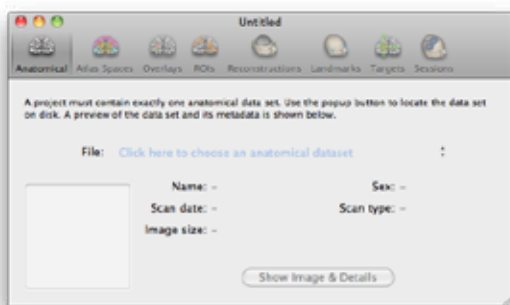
Untitled

Anatomical Atlas Spaces Overlays ROIs Reconstructions Landmarks Targets Sessions

A project must contain exactly one anatomical data set. Use the popup button to locate the data set on disk. A preview of the data set and its metadata is shown below.

File: Click here to choose an anatomical dataset

Name: –
Sex: –
Scan date: –
Scan type: –
Image size: –

Show Image & Details